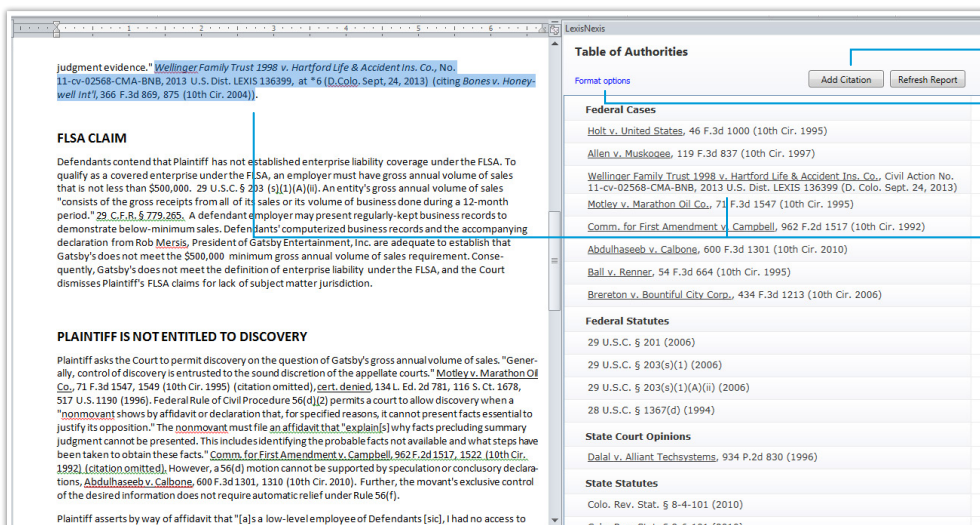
judgment evidence." Wellinger Family Trust 1998 v. Hartford Life & Accident Ins. Co., No. 11-cv-02568-CMA-BNB, 2013 U.S. Dist. LEXIS 136399, at *6 (D.Colo. Sept, 24, 2013) (citing Bones v. Honeywell Int'l, 366 F.3d 869, 875 (10th Cir. 2004)).

FLSA CLAIM

Defendants contend that Plaintiff has not established enterprise liability coverage under the FLSA. To qualify as a covered enterprise under the FLSA, an employer must have gross annual volume of sales that is not less than $500,000. 29 U.S.C. § 203 (s)(1)(A)(ii). An entity's gross annual volume of sales "consists of the gross receipts from all of its sales or its volume of business done during a 12-month period." 29 C.F.R. § 779.265. A defendant employer may present regularly-kept business records to demonstrate below-minimum sales. Defendants' computerized business records and the accompanying declaration from Rob Mersis, President of Gatsby Entertainment, Inc. are adequate to establish that Gatsby's does not meet the $500,000 minimum gross annual volume of sales requirement. Consequently, Gatsby's does not meet the definition of enterprise liability under the FLSA, and the Court dismisses Plaintiff's FLSA claims for lack of subject matter jurisdiction.

PLAINTIFF IS NOT ENTITLED TO DISCOVERY

Plaintiff asks the Court to permit discovery on the question of Gatsby's gross annual volume of sales. "Generally, control of discovery is entrusted to the sound discretion of the appellate courts." Motley v. Marathon Oil Co., 71 F.3d 1547, 1549 (10th Cir. 1995) (citation omitted), cert. denied, 134 L. Ed. 2d 781, 116 S. Ct. 1678, 517 U.S. 1190 (1996). Federal Rule of Civil Procedure 56(d)(2) permits a court to allow discovery when a "nonmovant shows by affidavit or declaration that, for specified reasons, it cannot present facts essential to justify its opposition." The nonmovant must file an affidavit that "explain[s] why facts precluding summary judgment cannot be presented. This includes identifying the probable facts not available and what steps have been taken to obtain these facts." Comm. for First Amendment v. Campbell, 962 F.2d 1517, 1522 (10th Cir. 1992) (citation omitted). However, a 56(d) motion cannot be supported by speculation or conclusory declarations, Abdulhaseeb v. Calbone, 600 F.3d 1301, 1310 (10th Cir. 2010). Further, the movant's exclusive control of the desired information does not require automatic relief under Rule 56(f).

Plaintiff asserts by way of affidavit that "[a]s a low-level employee of Defendants [sic], I had no access to

LexisNexis
Table of Authorities
Format options
Add Citation
Refresh Report
Federal Cases
Holt v. United States, 46 F.3d 1000 (10th Cir. 1995)
Allen v. Muskogee, 119 F.3d 837 (10th Cir. 1997)
Wellinger Family Trust 1998 v. Hartford Life & Accident Ins. Co., Civil Action No. 11-cv-02568-CMA-BNB, 2013 U.S. Dist. LEXIS 136399 (D. Colo. Sept. 24, 2013)
Motley v. Marathon Oil Co., 71 F.3d 1547 (10th Cir. 1995)
Comm. for First Amendment v. Campbell, 962 F.2d 1517 (10th Cir. 1992)
Abdulhaseeb v. Calbone, 600 F.3d 1301 (10th Cir. 2010)
Ball v. Renner, 54 F.3d 664 (10th Cir. 1995)
Brereton v. Bountiful City Corp., 434 F.3d 1213 (10th Cir. 2006)
Federal Statutes
29 U.S.C. § 201 (2006)
29 U.S.C. § 203(s)(1) (2006)
29 U.S.C. § 203(s)(1)(A)(ii) (2006)
28 U.S.C. § 1367(d) (1994)
State Court Opinions
Dalal v. Alliant Techsystems, 934 P.2d 830 (1996)
State Statutes
Colo. Rev. Stat. § 8-4-101 (2010)